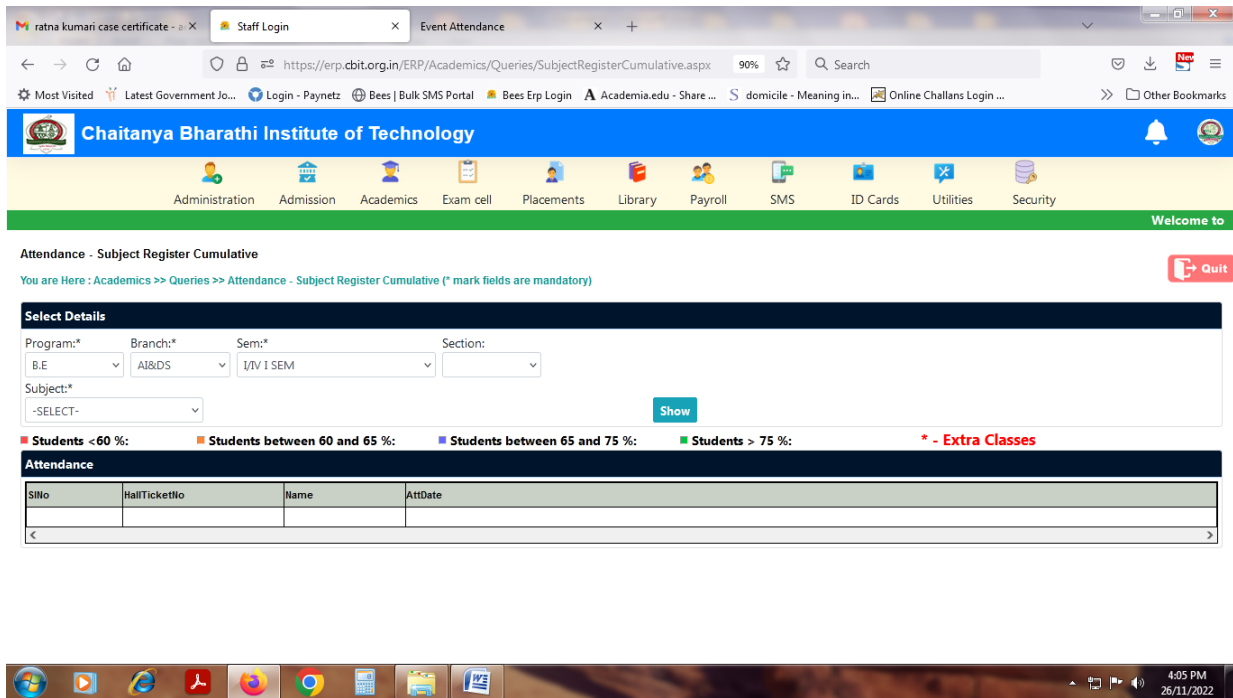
ratna kumari case certificate - a ×
Staff Login ×
Event Attendance ×
+

https://erp.cbit.org.in/ERP/Academics/Queries/SubjectRegisterCumulative.aspx 90% Search

Most Visited Latest Government Jo... Login - Paynetz Bees | Bulk SMS Portal Bees Erp Login Academia.edu - Share ... domicile - Meaning in... Online Challans Login ... Other Bookmarks

Chaitanya Bharathi Institute of Technology

Administration Admission Academics Exam cell Placements Library Payroll SMS ID Cards Utilities Security

Welcome to

Attendance - Subject Register Cumulative

You are Here : Academics >> Queries >> Attendance - Subject Register Cumulative (* mark fields are mandatory)

Quit

Select Details

Program:* B.E
Branch:* AI&DS
Sem:* I/IV I SEM
Section:
Subject:* -SELECT-

Show

Students <60 %: Students between 60 and 65 %: Students between 65 and 75 %: Students > 75 %: * - Extra Classes

Attendance

| SlNo | HallTicketNo | Name | AttDate |
|---|---|---|---|
| | | | |

4:05 PM
26/11/2022